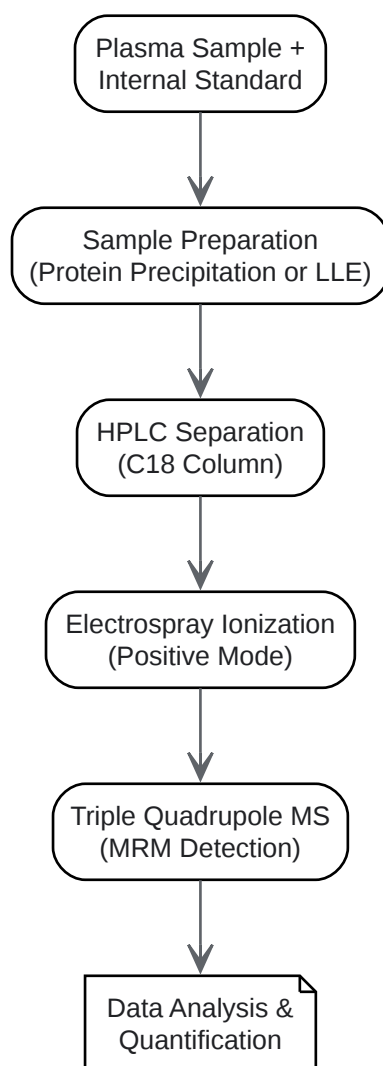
Plasma Sample + Internal Standard

Sample Preparation (Protein Precipitation or LLE)

HPLC Separation (C18 Column)

Electrospray Ionization (Positive Mode)

Triple Quadrupole MS (MRM Detection)

Data Analysis & Quantification